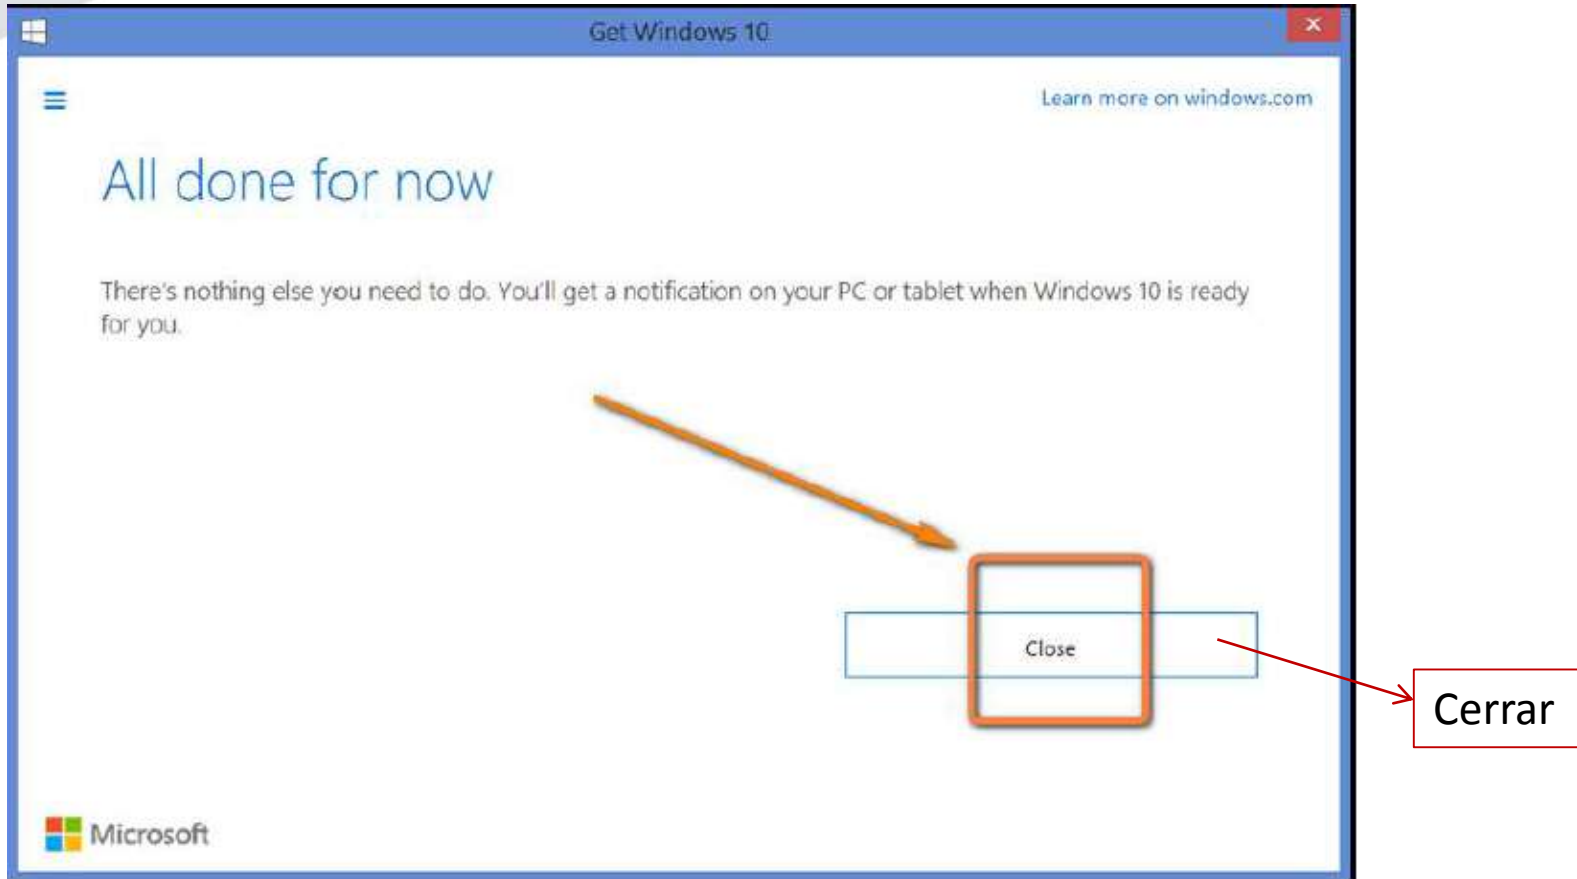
Get Windows 10

Learn more on windows.com

All done for now

There's nothing else you need to do. You'll get a notification on your PC or tablet when Windows 10 is ready for you.

Close

Cerrar

Microsoft